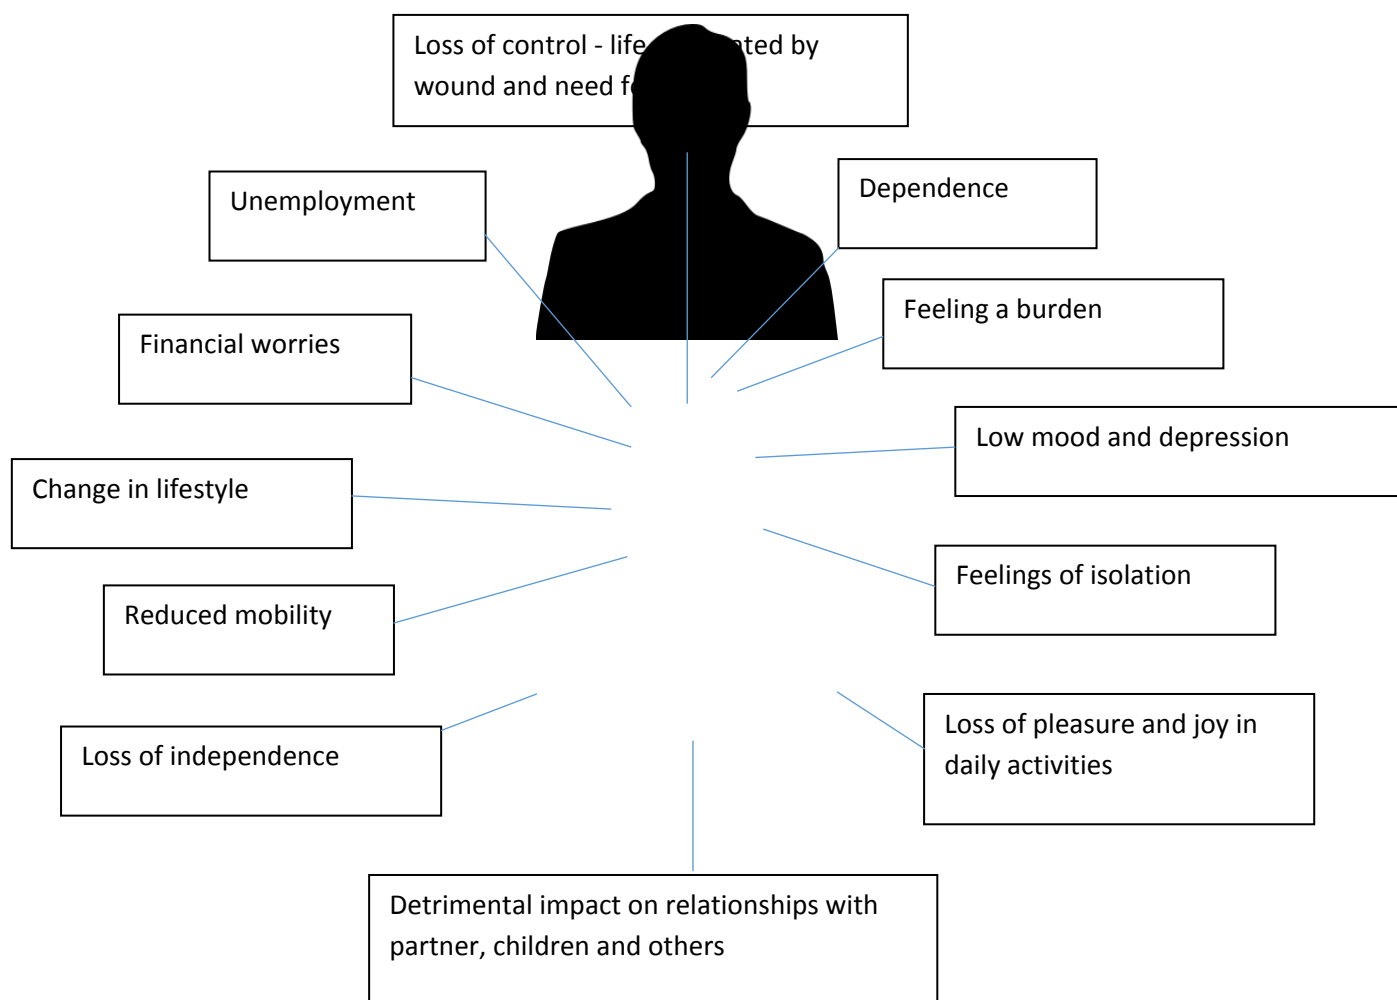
Loss of control - life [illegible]ted by wound and need f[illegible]

Unemployment

Dependence

Feeling a burden

Financial worries

Low mood and depression

Change in lifestyle

Feelings of isolation

Reduced mobility

Loss of independence

Loss of pleasure and joy in daily activities

Detrimental impact on relationships with partner, children and others